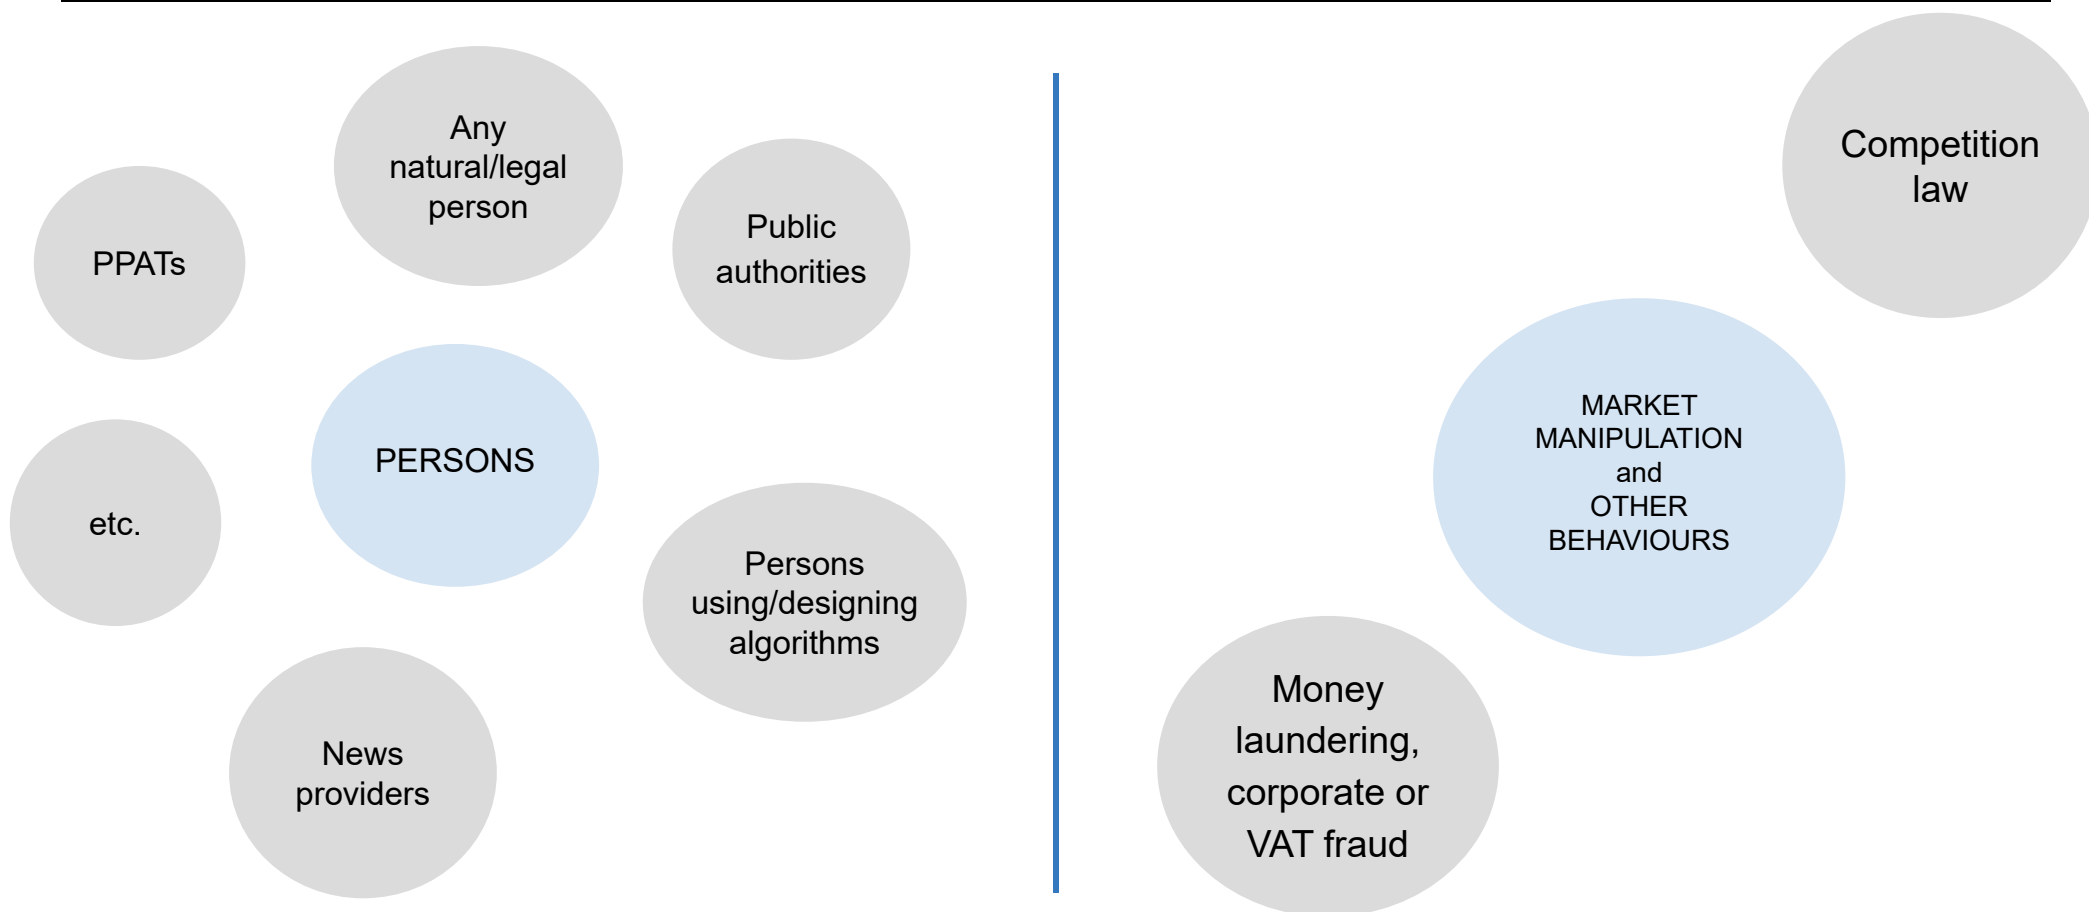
Any natural/legal person

PPATs

Public authorities

PERSONS

etc.

Persons using/designing algorithms

News providers

Competition law

MARKET MANIPULATION and OTHER BEHAVIOURS

Money laundering, corporate or VAT fraud